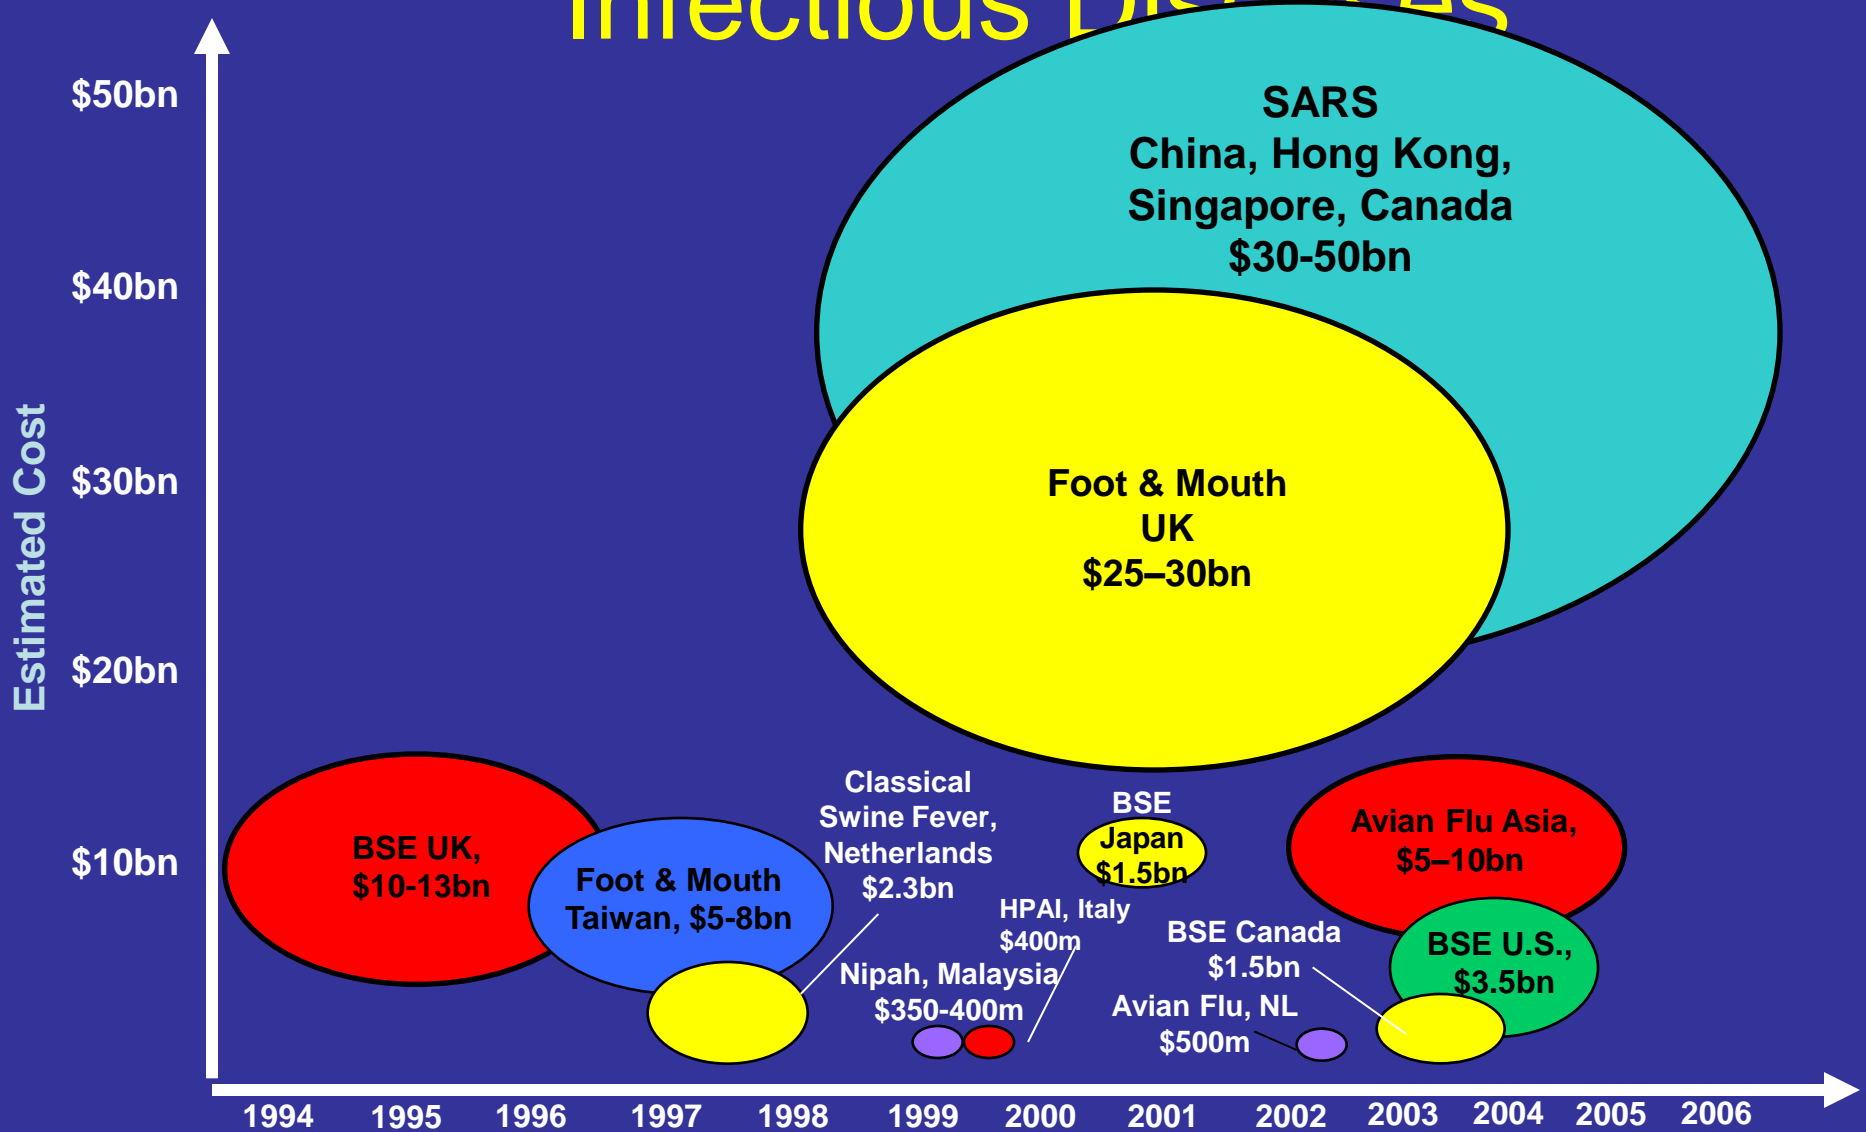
Infectious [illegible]

Estimated Cost

$50bn

$40bn

$30bn

$20bn

$10bn

SARS
China, Hong Kong, Singapore, Canada
$30-50bn

Foot & Mouth
UK
$25–30bn

BSE UK,
$10-13bn

Foot & Mouth
Taiwan, $5-8bn

Classical Swine Fever, Netherlands
$2.3bn

BSE
Japan
$1.5bn

Avian Flu Asia,
$5–10bn

HPAI, Italy
$400m

BSE Canada
$1.5bn

BSE U.S.,
$3.5bn

Nipah, Malaysia
$350-400m

Avian Flu, NL
$500m

1994 1995 1996 1997 1998 1999 2000 2001 2002 2003 2004 2005 2006